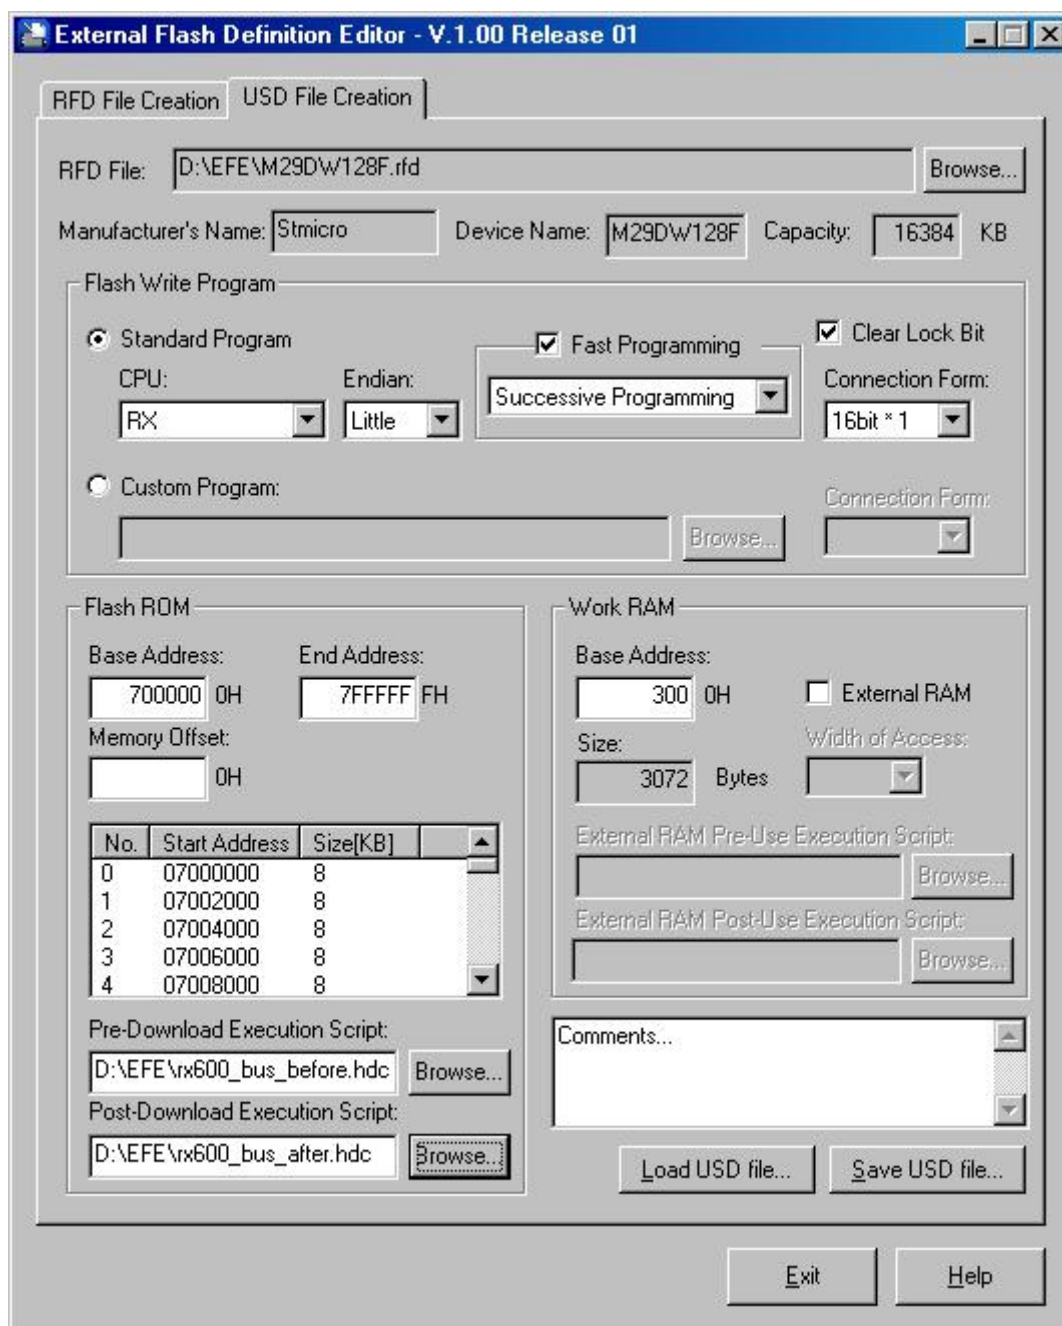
External Flash Definition Editor - V.1.00 Release 01

RFD File Creation | USD File Creation

RFD File: D:\EFE\M29DW128F.rfd Browse...

Manufacturer's Name: Stmicro Device Name: M29DW128F Capacity: 16384 KB

Flash Write Program

Standard Program

CPU: RX

Endian: Little

Fast Programming

Successive Programming

Clear Lock Bit

Connection Form: 16bit * 1

Custom Program:

Browse...

Connection Form:

Flash ROM

Base Address: 700000 0H

End Address: 7FFFFF FH

Memory Offset: 0H

| No. | Start Address | Size[KB] |
|---|---|---|
| 0 | 07000000 | 8 |
| 1 | 07002000 | 8 |
| 2 | 07004000 | 8 |
| 3 | 07006000 | 8 |
| 4 | 07008000 | 8 |

Pre-Download Execution Script:

D:\EFE\rx600_bus_before.hdc Browse...

Post-Download Execution Script:

D:\EFE\rx600_bus_after.hdc Browse...

Work RAM

Base Address: 300 0H

External RAM

Size: 3072 Bytes

Width of Access:

External RAM Pre-Use Execution Script:

Browse...

External RAM Post-Use Execution Script:

Browse...

Comments...

Load USD file...

Save USD file...

Exit

Help